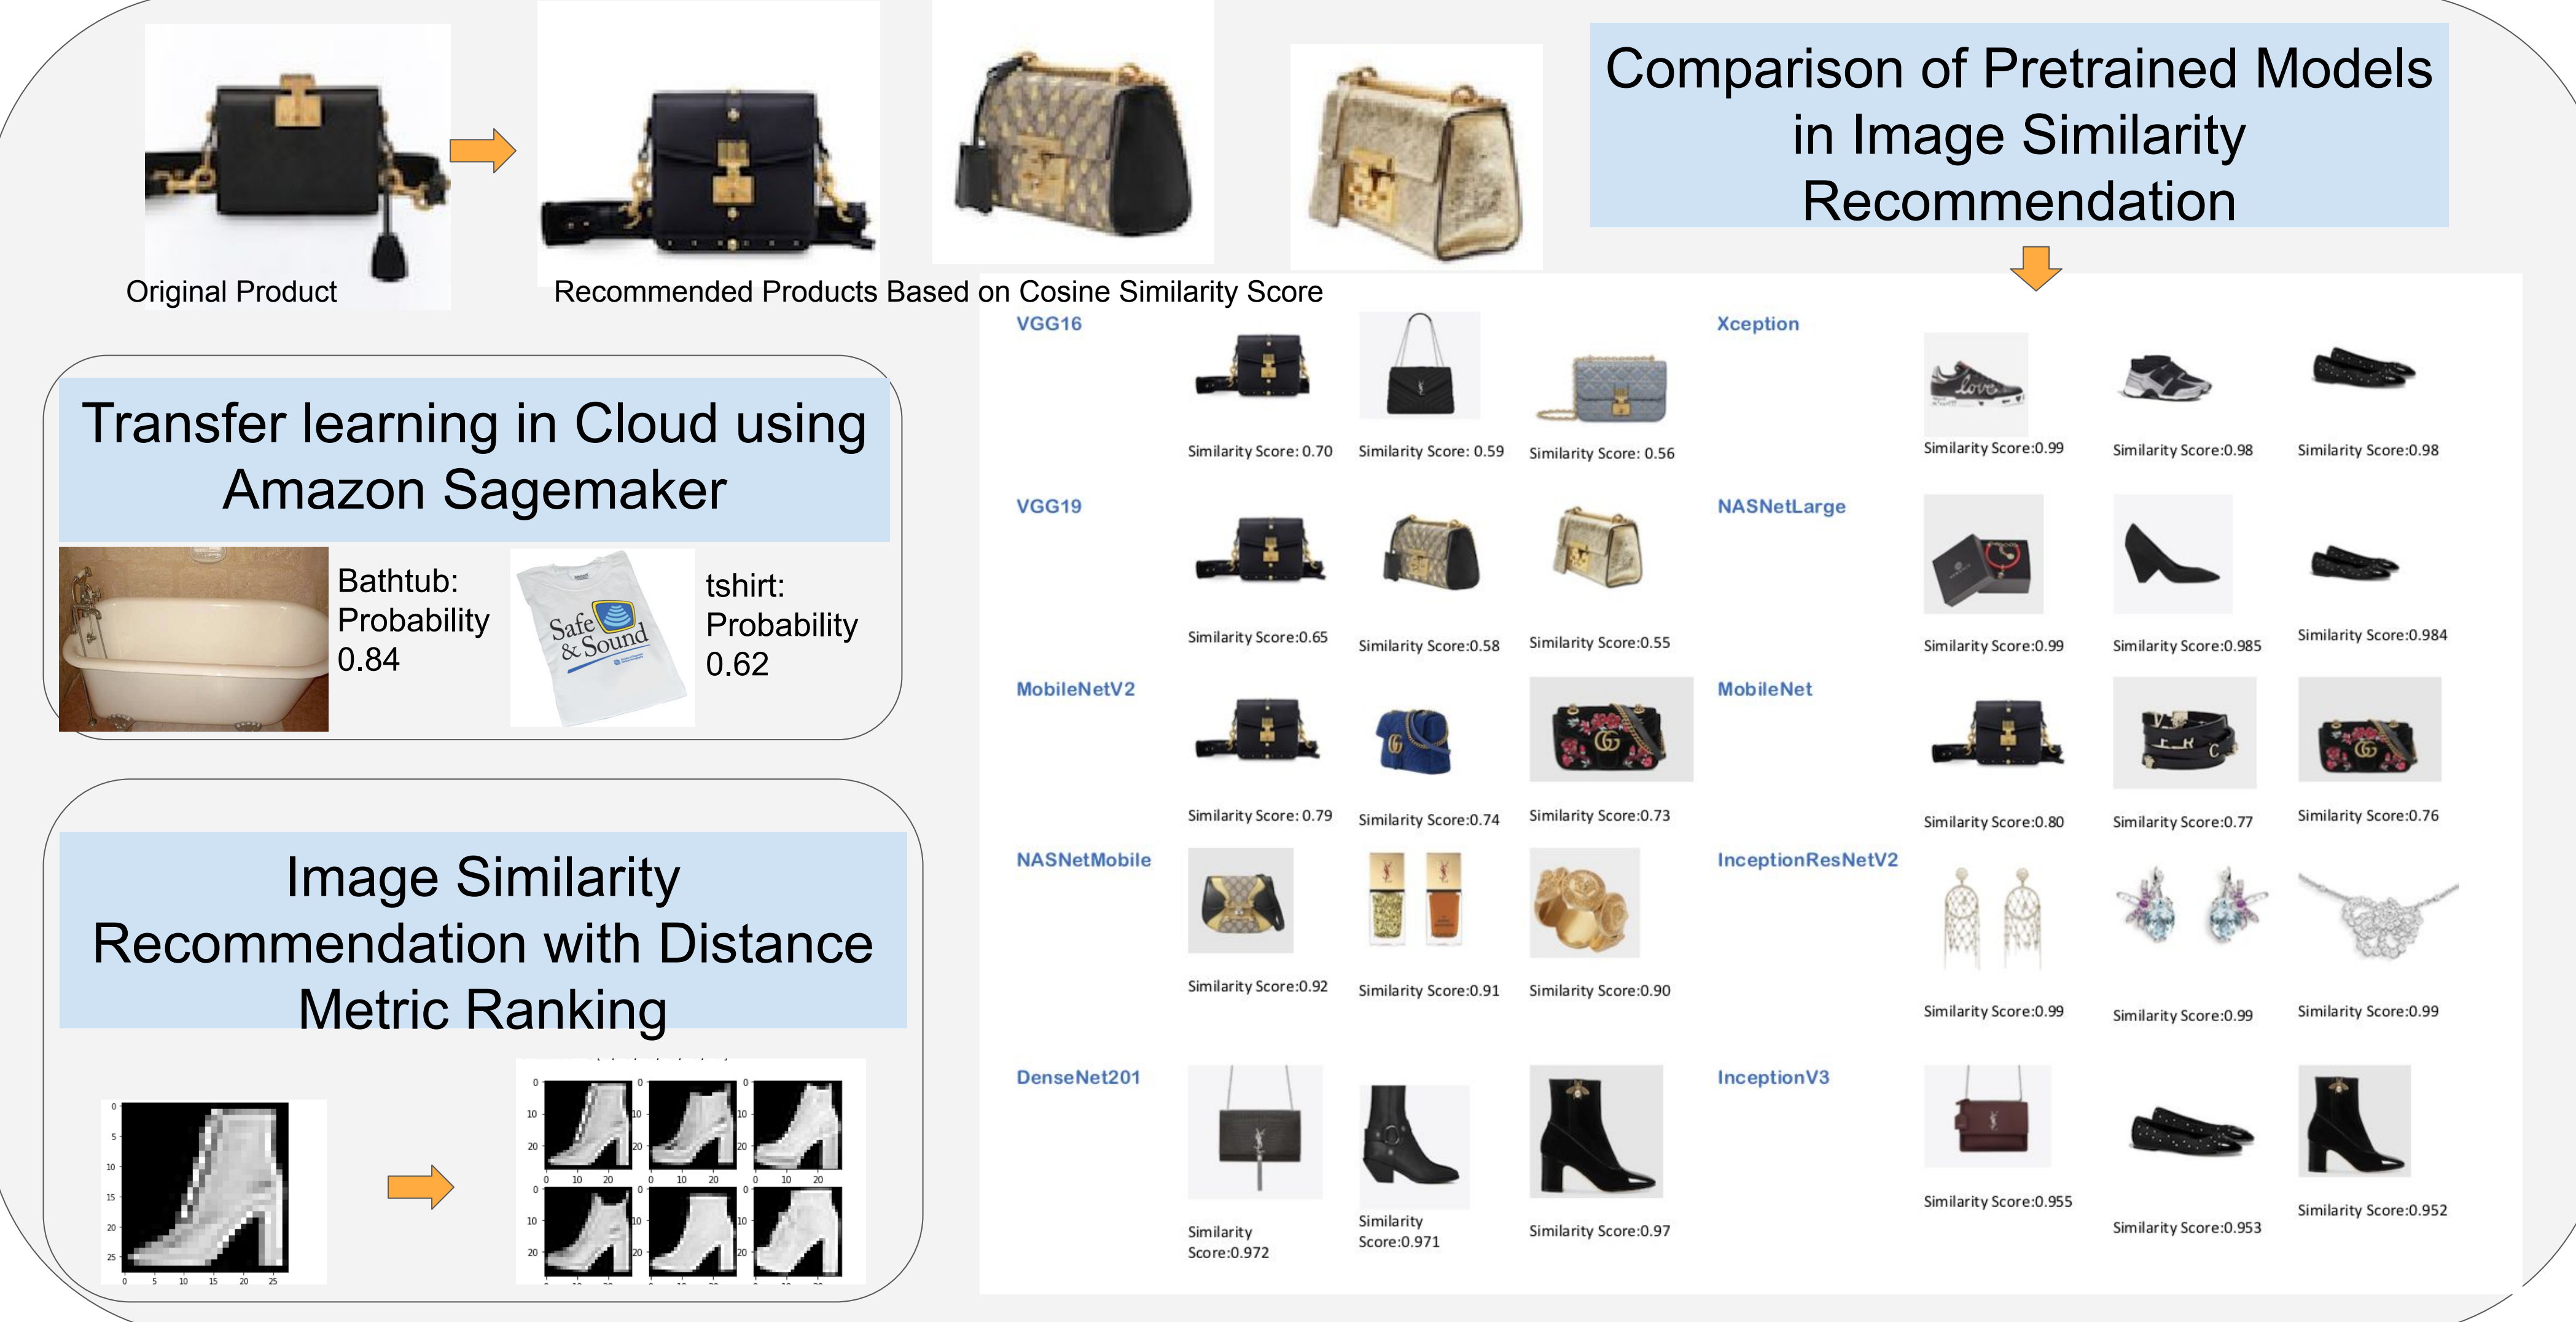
Original Product

Recommended Products Based on Cosine Similarity Score

Comparison of Pretrained Models in Image Similarity Recommendation

Transfer learning in Cloud using Amazon Sagemaker

Bathtub: Probability 0.84

Safe & Sound

tshirt: Probability 0.62

Image Similarity Recommendation with Distance Metric Ranking

VGG16

Similarity Score: 0.70 Similarity Score: 0.59 Similarity Score: 0.56

Xception

Similarity Score:0.99 Similarity Score:0.98 Similarity Score:0.98

VGG19

Similarity Score:0.65 Similarity Score:0.58 Similarity Score:0.55

NASNetLarge

Similarity Score:0.99 Similarity Score:0.985 Similarity Score:0.984

MobileNetV2

Similarity Score: 0.79 Similarity Score:0.74 Similarity Score:0.73

MobileNet

Similarity Score:0.80 Similarity Score:0.77 Similarity Score:0.76

NASNetMobile

Similarity Score:0.92 Similarity Score:0.91 Similarity Score:0.90

InceptionResNetV2

Similarity Score:0.99 Similarity Score:0.99 Similarity Score:0.99

DenseNet201

Similarity Score:0.972 Similarity Score:0.971 Similarity Score:0.97

InceptionV3

Similarity Score:0.955 Similarity Score:0.953 Similarity Score:0.952